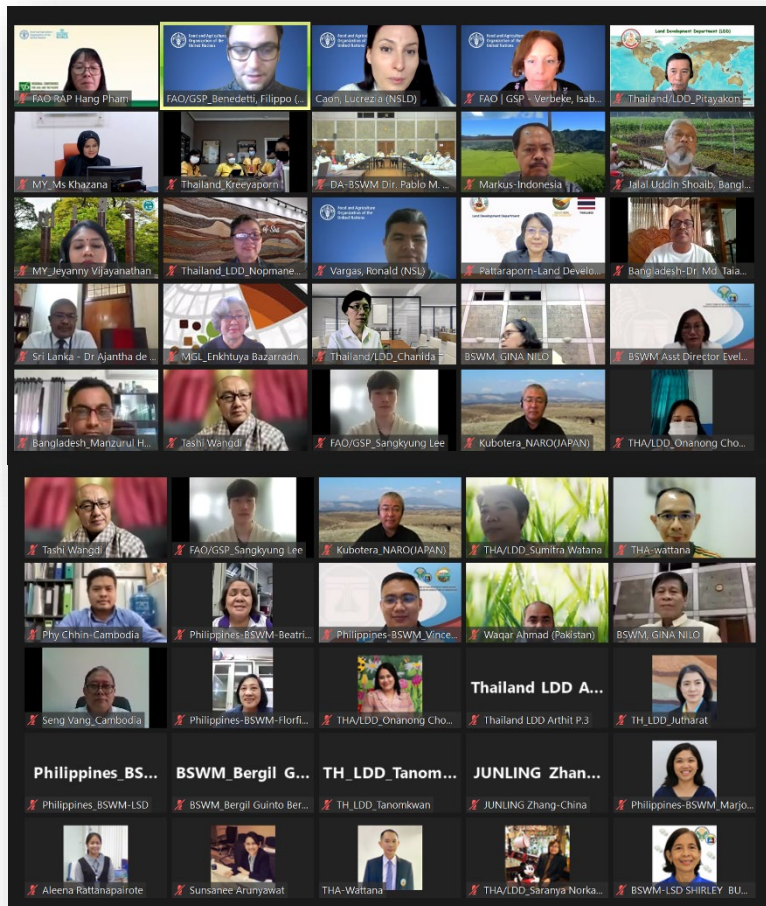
FAO RAP Hang Pham
FAO/GSP_Benedetti, Filippo (...
Caon, Lucrezia (NSLD)
FAO | GSP - Verbeke, Isab...
Land Development Department (LDD)
Thailand/LDD_Pitayakon...
MY_Ms Khazana
Thailand_Kreeyaporn
DA-BSWM Dir. Pablo M. ...
Markus-Indonesia
Jalal Uddin Shoaib, Bangl...
MY_Jeyanny Vijayanathan
Thailand_LDD_Nopmane...
Vargas, Ronald (NSL)
Land Development Department
Pattaraporn-Land Develo...
Bangladesh-Dr. Md. Taia...
Sri Lanka - Dr Ajantha de ...
MGL_Enkhtuya Bazarradn...
Thailand/LDD_Chanida
BSWM_GINA NILO
BSWM Asst Director Evel...
Bangladesh_Manzurul H...
Tashi Wangdi
FAO/GSP_Sangkyung Lee
Kubotera_NARO(JAPAN)
THA/LDD_Onanong Cho...
Tashi Wangdi
FAO/GSP_Sangkyung Lee
Kubotera_NARO(JAPAN)
THA/LDD_Sumitra Watana
THA-wattana
Phy Chhin-Cambodia
Philippines-BSWM_Beatri...
Philippines-BSWM_Vince...
Waqar Ahmad (Pakistan)
BSWM_GINA NILO
Seng Vang_Cambodia
Philippines-BSWM-Florfi...
THA/LDD_Onanong Cho...
Thailand LDD A...
Thailand LDD Arthit P.3
TH_LDD_Juthrarat
Philippines_BS...
Philippines_BSWM-LSD
BSWM_Bergil G...
BSWM_Bergil Guinto Ber...
TH_LDD_Tanom...
TH_LDD_Tanomkwan
JUNLING Zhan...
JUNLING Zhang-China
Philippines-BSWM_Marjo...
Aleena Rattanapairote
Sunsanee Arunyawat
THA-Wattana
THA/LDD_Saranya Norka...
BSWM-LSD SHIRLEY BU...